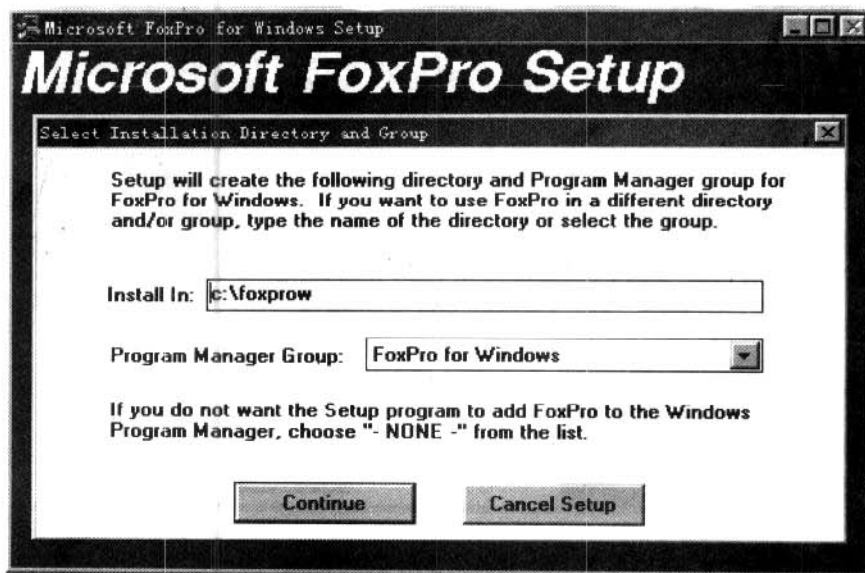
Microsoft FoxPro for Windows Setup

Microsoft FoxPro Setup

Select Installation Directory and Group

Setup will create the following directory and Program Manager group for FoxPro for Windows. If you want to use FoxPro in a different directory and/or group, type the name of the directory or select the group.

Install In: c:\foxprow

Program Manager Group: FoxPro for Windows

If you do not want the Setup program to add FoxPro to the Windows Program Manager, choose "- NONE -" from the list.

Continue

Cancel Setup